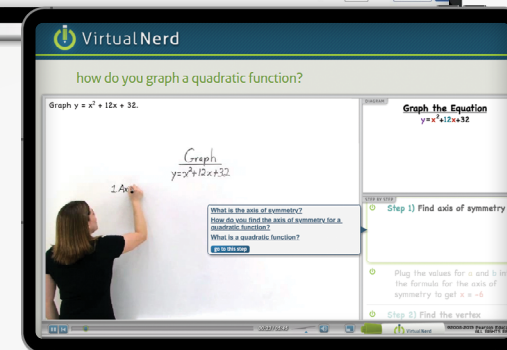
VirtualNerd

how do you graph a quadratic function?

Graph $y = x^2 + 12x + 32$.

Graph
$y=x^2+12x+32$

1 Ax

What is the axis of symmetry?
How do you find the axis of symmetry for a quadratic function?
What is a quadratic function?
go to this step

DIAGRAM

Graph the Equation
$y=x^2+12x+32$

STEP BY STEP

Step 1) Find axis of symmetry

Plug the values for a and b in the formula for the axis of symmetry to get x = -6

Step 2) Find the vertex

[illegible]

VirtualNerd

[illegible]